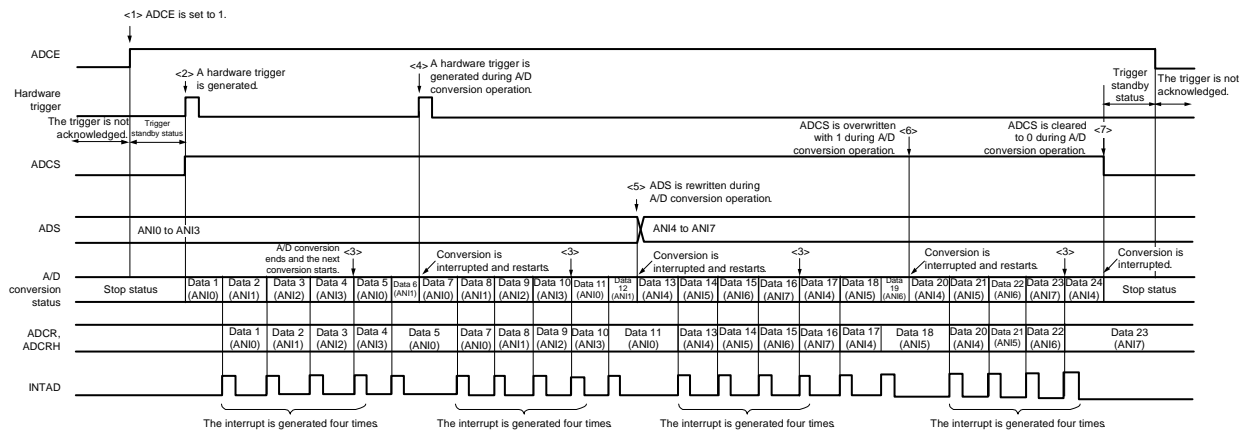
<1> ADCE is set to 1.

ADCE

<2> A hardware trigger is generated.

<4> A hardware trigger is generated during A/D conversion operation.

Trigger standby status

The trigger is not acknowledged.

Hardware trigger

The trigger is not acknowledged.

Trigger standby status

ADCS is overwritten with 1 during A/D conversion operation.

<6>

ADCS is cleared to 0 during A/D conversion operation.

<7>

ADCS

<5> ADS is rewritten during A/D conversion operation.

ADS

ANI0 to ANI3

ANI4 to ANI7

A/D conversion ends and the next conversion starts.

<3>

Conversion is interrupted and restarts.

<3>

Conversion is interrupted and restarts.

<3>

Conversion is interrupted and restarts.

<3>

Conversion is interrupted.

A/D conversion status

| Stop status | Data 1 (ANI0) | Data 2 (ANI1) | Data 3 (ANI2) | Data 4 (ANI3) | Data 5 (ANI0) | Data 6 (ANI1) | Data 7 (ANI0) | Data 8 (ANI1) | Data 9 (ANI2) | Data 10 (ANI3) | Data 11 (ANI0) | Data 12 (ANI1) | Data 13 (ANI4) | Data 14 (ANI5) | Data 15 (ANI6) | Data 16 (ANI7) | Data 17 (ANI4) | Data 18 (ANI5) | Data 19 (ANI6) | Data 20 (ANI4) | Data 21 (ANI5) | Data 22 (ANI6) | Data 23 (ANI7) | Data 24 (ANI4) | Stop status |

ADCR, ADCRH

| Data 1 (ANI0) | Data 2 (ANI1) | Data 3 (ANI2) | Data 4 (ANI3) | Data 5 (ANI0) | Data 7 (ANI0) | Data 8 (ANI1) | Data 9 (ANI2) | Data 10 (ANI3) | Data 11 (ANI0) | Data 13 (ANI4) | Data 14 (ANI5) | Data 15 (ANI6) | Data 16 (ANI7) | Data 17 (ANI4) | Data 18 (ANI5) | Data 20 (ANI4) | Data 21 (ANI5) | Data 22 (ANI6) | Data 23 (ANI7) |

INTAD

The interrupt is generated four times.

The interrupt is generated four times.

The interrupt is generated four times.

The interrupt is generated four times.